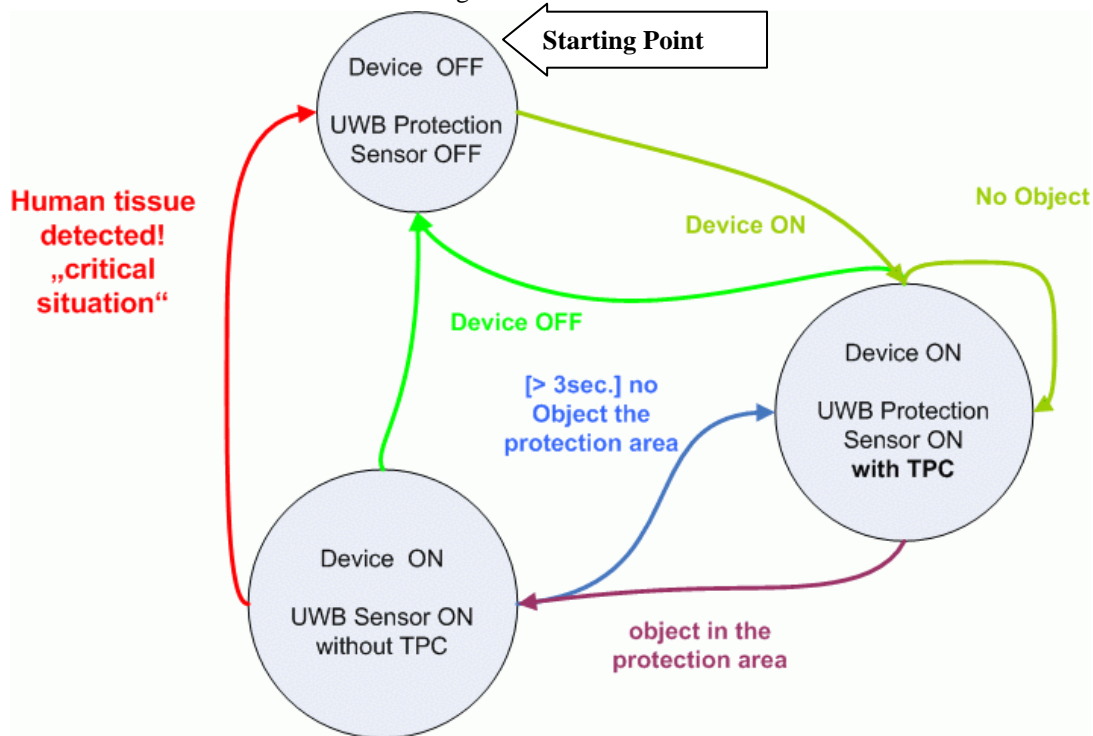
Starting Point

Device OFF

UWB Protection Sensor OFF

Human tissue detected! „critical situation“

Device ON

No Object

Device OFF

Device ON

UWB Protection Sensor ON with TPC

[> 3sec.] no Object the protection area

Device ON

UWB Sensor ON without TPC

object in the protection area